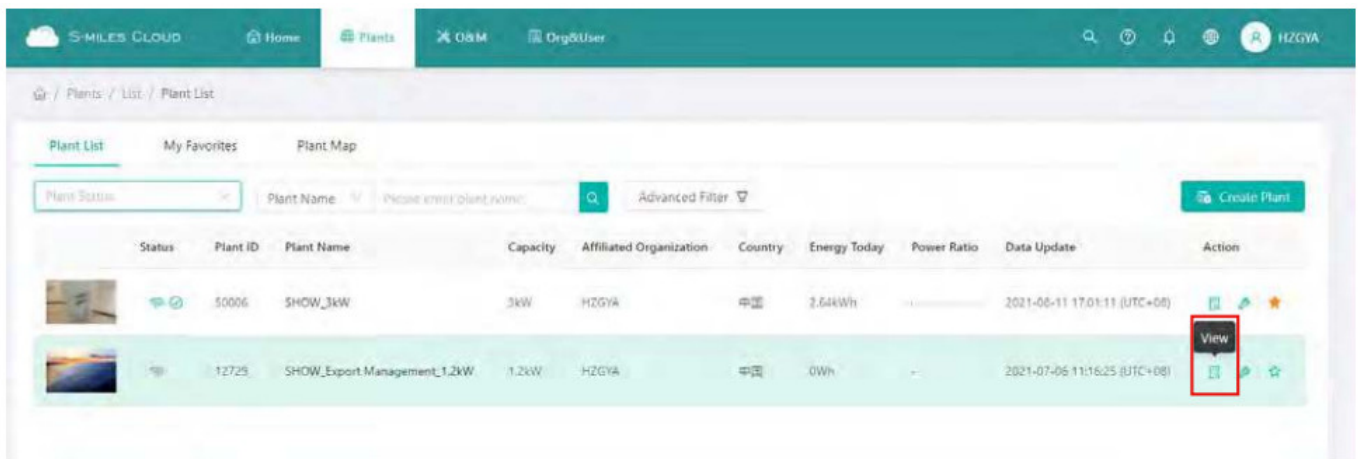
S-MILES CLOUD Home Plants O&M Org&User HZGYA

/ Plants / List / Plant List

Plant List My Favorites Plant Map

Plant Status Plant Name Please enter plant name Advanced Filter Create Plant

| | Status | Plant ID | Plant Name | Capacity | Affiliated Organization | Country | Energy Today | Power Ratio | Data Update | Action |
|---|---|---|---|---|---|---|---|---|---|---|
| | | 50006 | SHOW_3kW | 3kW | HZGYA | 中国 | 2.64kWh | | 2021-08-11 17:01:11 (UTC+08) | |
| | | 12729 | SHOW_Export Management_1.2kW | 1.2kW | HZGYA | 中国 | 0Wh | - | 2021-07-06 11:16:25 (UTC+08) | View |